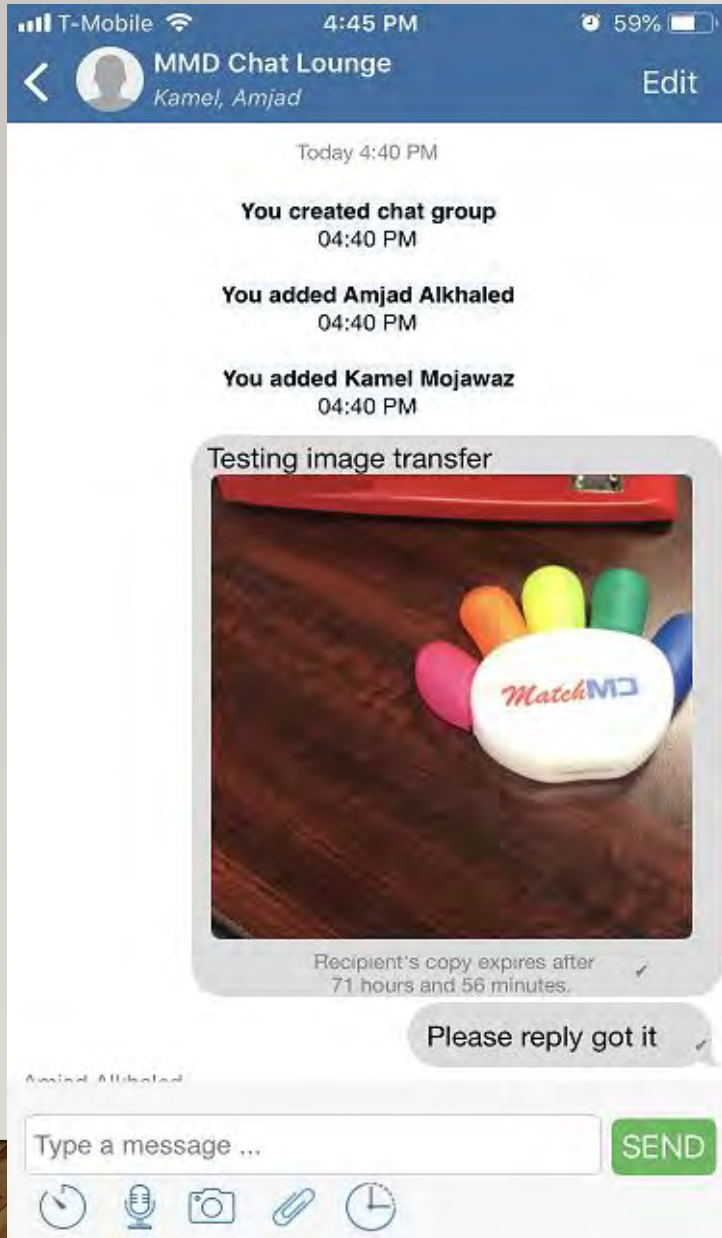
T-Mobile 4:45 PM 59%

MMD Chat Lounge
Kamel, Amjad
Edit

Today 4:40 PM

You created chat group
04:40 PM

You added Amjad Alkhaled
04:40 PM

You added Kamel Mojawaz
04:40 PM

Testing image transfer

MatchMD

Recipient's copy expires after 71 hours and 56 minutes.

Please reply got it

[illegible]

Type a message ...
SEND